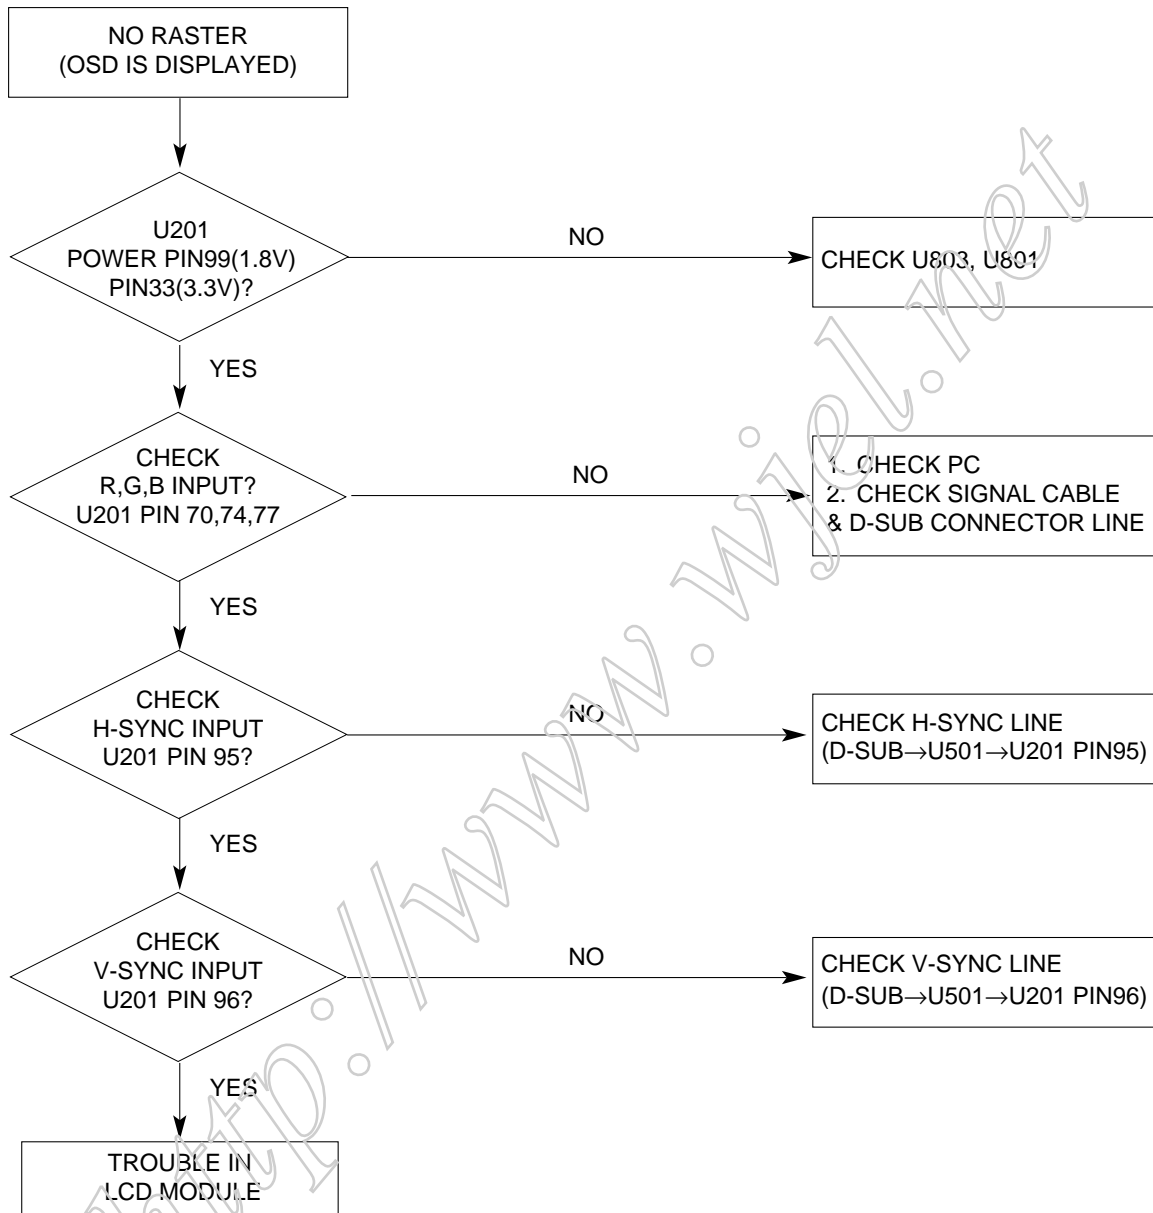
NO RASTER
(OSD IS DISPLAYED)

U201
POWER PIN99(1.8V)
PIN33(3.3V)?

NO

CHECK U803, U801

YES

CHECK
R,G,B INPUT?
U201 PIN 70,74,77

NO

1. CHECK PC
2. CHECK SIGNAL CABLE
& D-SUB CONNECTOR LINE

YES

CHECK
H-SYNC INPUT
U201 PIN 95?

NO

CHECK H-SYNC LINE
(D-SUB→U501→U201 PIN95)

YES

CHECK
V-SYNC INPUT
U201 PIN 96?

NO

CHECK V-SYNC LINE
(D-SUB→U501→U201 PIN96)

YES

TROUBLE IN
LCD MODULE

http://www.wjel.net